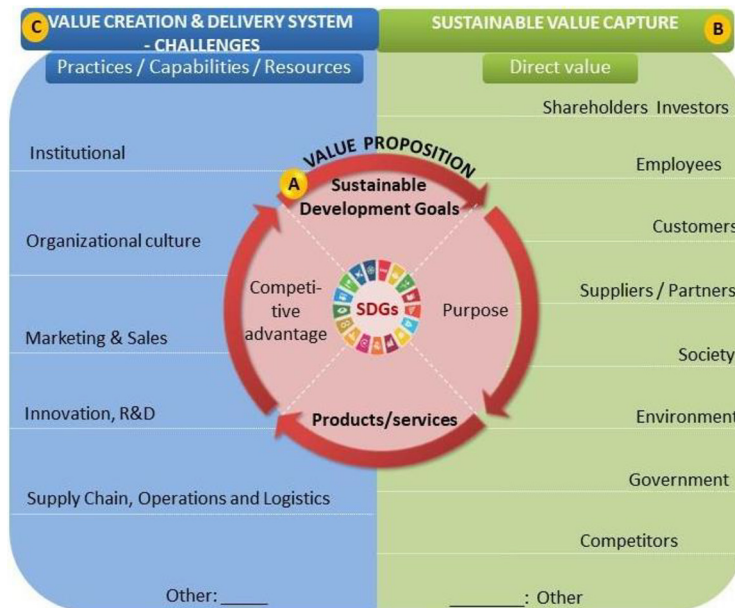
C VALUE CREATION & DELIVERY SYSTEM - CHALLENGES

Practices / Capabilities / Resources

Institutional

Organizational culture

Marketing & Sales

Innovation, R&D

Supply Chain, Operations and Logistics

Other: _____

SUSTAINABLE VALUE CAPTURE B

Direct value

Shareholders Investors

Employees

Customers

Suppliers / Partners

Society

Environment

Government

Competitors

_______: Other

VALUE PROPOSITION

A Sustainable Development Goals

Competitive advantage

SDGs

Purpose

Products/services